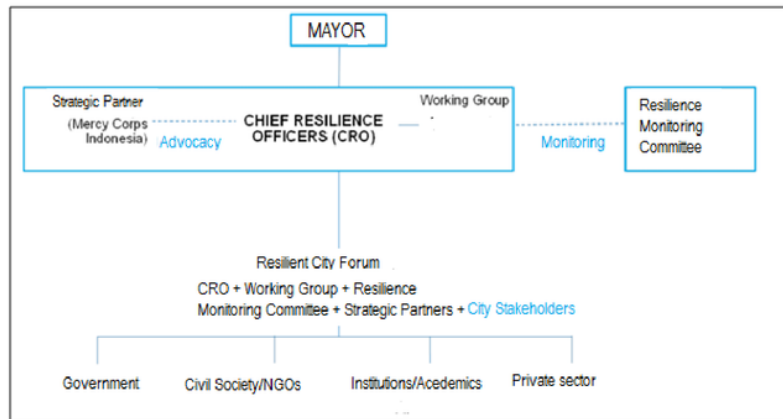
MAYOR

Strategic Partner
(Mercy Corps Indonesia)
Advocacy

CHIEF RESILIENCE OFFICERS (CRO)

Working Group

Monitoring

Resilience Monitoring Committee

Resilient City Forum
CRO + Working Group + Resilience Monitoring Committee + Strategic Partners + City Stakeholders

Government

Civil Society/NGOs

Institutions/Acedemics

Private sector